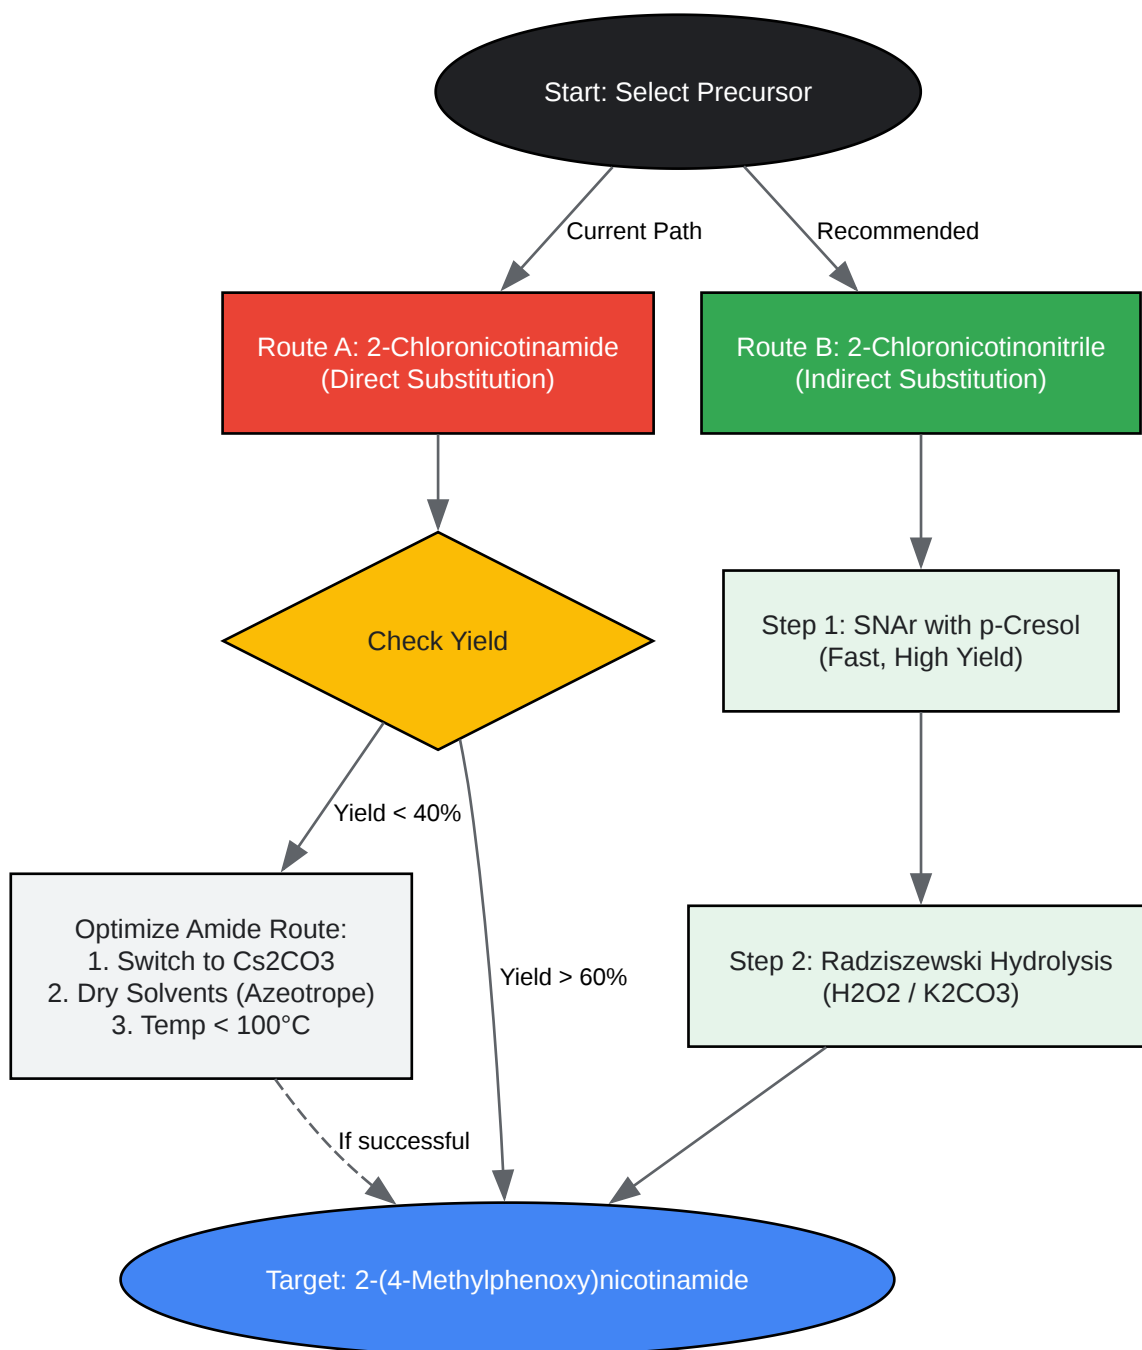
Start: Select Precursor

Current Path

Recommended

Route A: 2-Chloronicotinamide
(Direct Substitution)

Route B: 2-Chloronicotinonitrile
(Indirect Substitution)

Check Yield

Step 1: SNAr with p-Cresol
(Fast, High Yield)

Yield < 40%

Optimize Amide Route:
1. Switch to Cs2CO3
2. Dry Solvents (Azeotrope)
3. Temp < 100°C

Yield > 60%

Step 2: Radziszewski Hydrolysis
(H2O2 / K2CO3)

If successful

Target: 2-(4-Methylphenoxy)nicotinamide